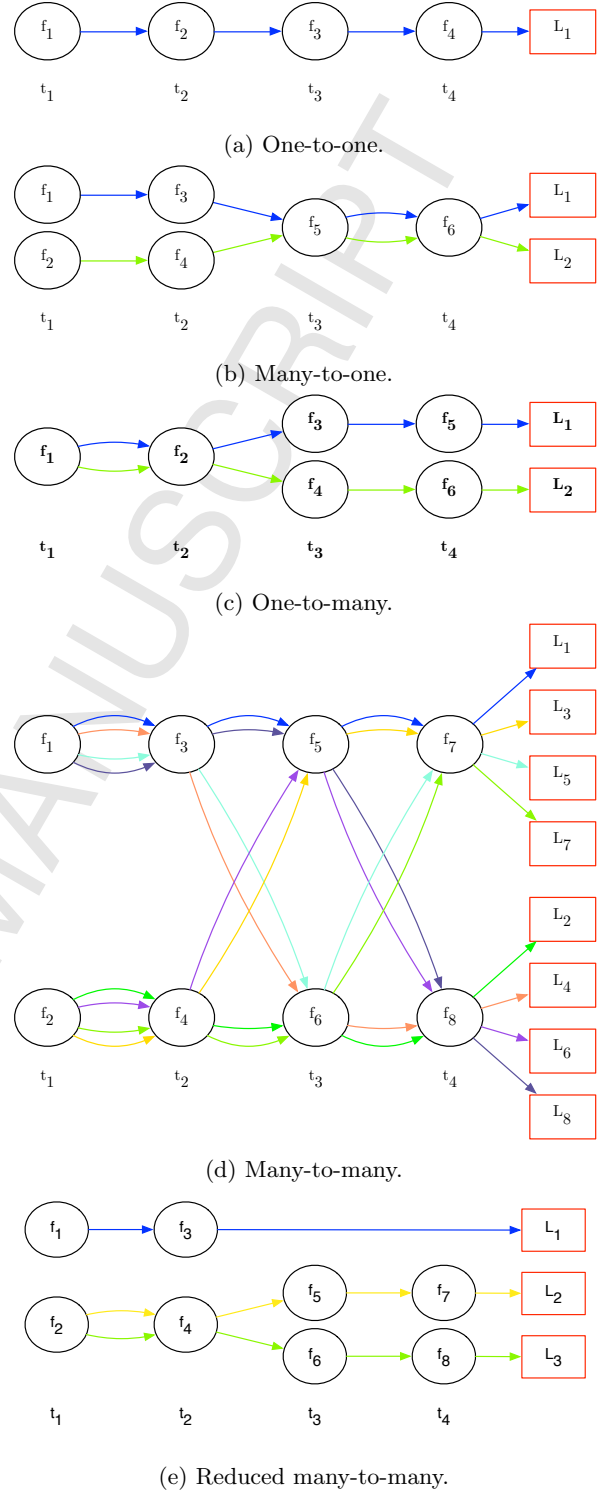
$f_1$ $f_2$ $f_3$ $f_4$ $L_1$

$t_1$ $t_2$ $t_3$ $t_4$

(a) One-to-one.

$f_1$ $f_3$ $f_5$ $f_6$ $L_1$
$f_2$ $f_4$ $L_2$

$t_1$ $t_2$ $t_3$ $t_4$

(b) Many-to-one.

$f_1$ $f_2$ $f_3$ $f_5$ $L_1$
$f_4$ $f_6$ $L_2$

$t_1$ $t_2$ $t_3$ $t_4$

(c) One-to-many.

$L_1$ $L_3$ $L_5$ $L_7$
$f_1$ $f_3$ $f_5$ $f_7$
$L_2$ $L_4$ $L_6$ $L_8$
$f_2$ $f_4$ $f_6$ $f_8$

$t_1$ $t_2$ $t_3$ $t_4$

(d) Many-to-many.

$f_1$ $f_3$ $L_1$
$f_2$ $f_4$ $f_5$ $f_7$ $L_2$
$f_6$ $f_8$ $L_3$

$t_1$ $t_2$ $t_3$ $t_4$

(e) Reduced many-to-many.